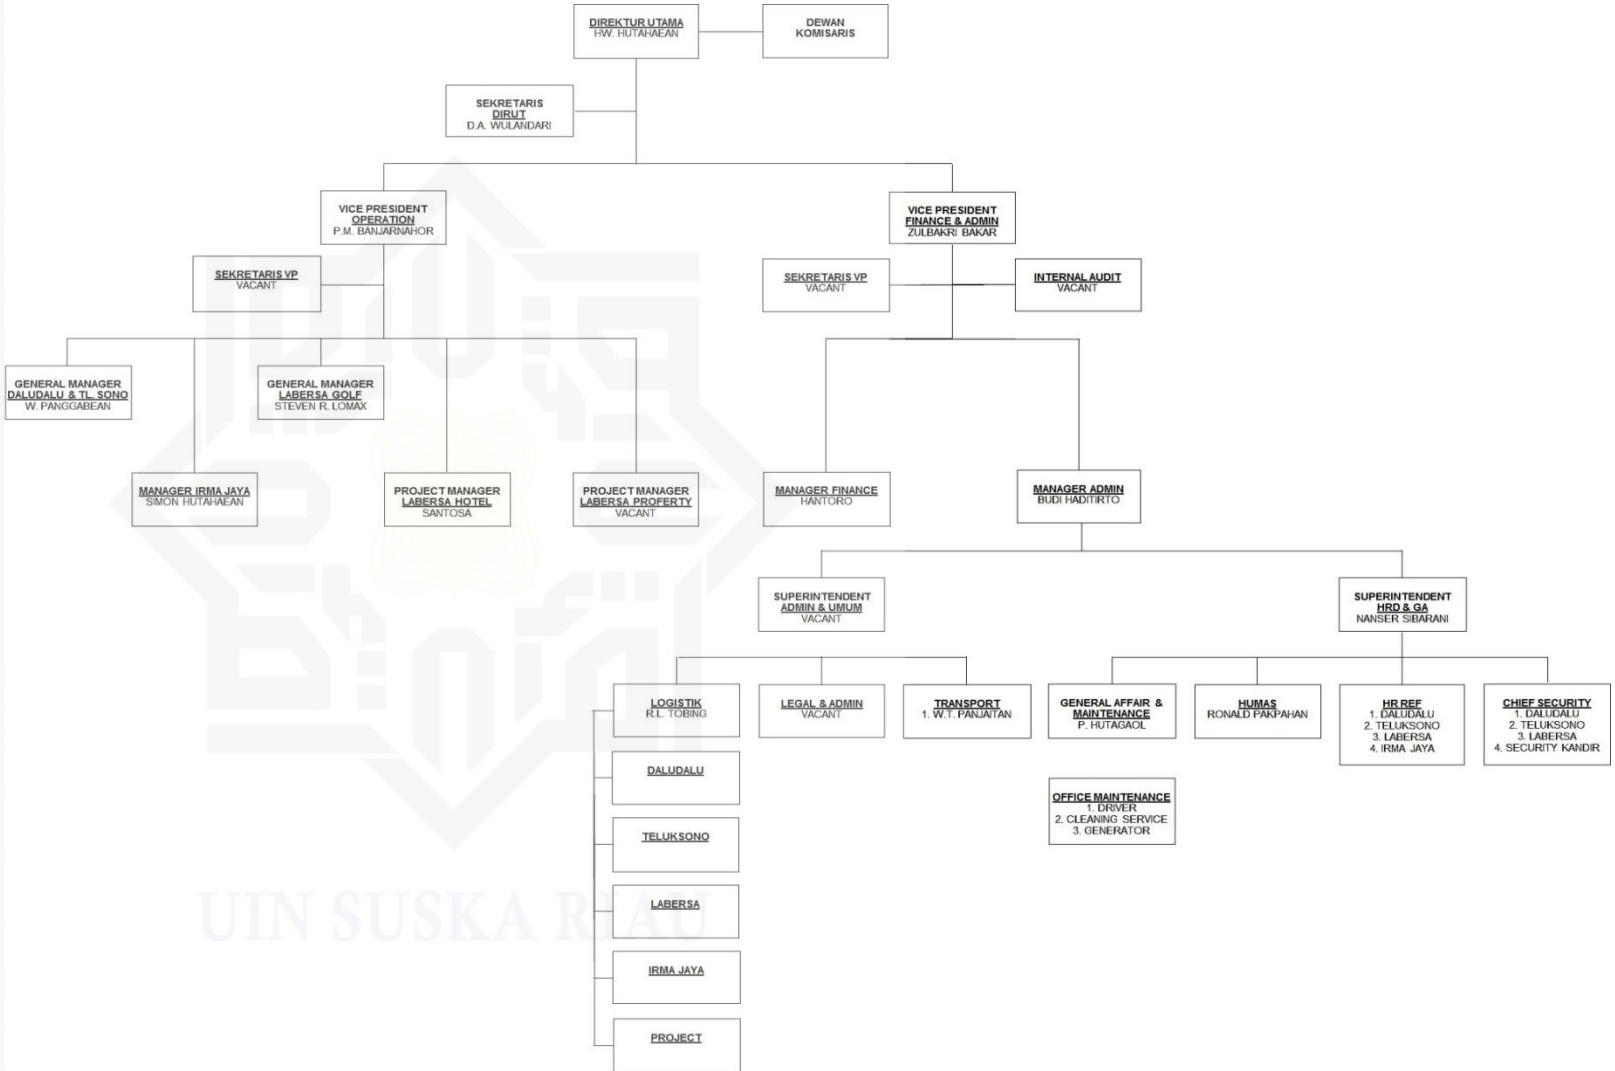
DIREKTUR UTAMA
HW. HUTAHAEAN

DEWAN KOMISARIS

SEKRETARIS DIRUT
D.A. WULANDARI

VICE PRESIDENT OPERATION
P.M. BANJARNAHOR

VICE PRESIDENT FINANCE & ADMIN
ZULBAKRI BAKAR

SEKRETARIS VP
VACANT

SEKRETARIS VP
VACANT

INTERNAL AUDIT
VACANT

GENERAL MANAGER DALUDALU & TL. SONO
W. PANGGABEAN

GENERAL MANAGER LABERSA GOLF
STEVEN R. LOMAX

MANAGER IRMA JAYA
SIMON HUTAHAEAN

PROJECT MANAGER LABERSA HOTEL
SANTOSA

PROJECT MANAGER LABERSA PROFERTY
VACANT

MANAGER FINANCE
HANTORO

MANAGER ADMIN
BUDI HADITIRTO

SUPERINTENDENT ADMIN & UMUM
VACANT

SUPERINTENDENT HRD & GA
NANSER SIBARANI

LOGISTIK
R.L. TOBING

LEGAL & ADMIN
VACANT

TRANSPORT
1. W.T. PANJAITAN

GENERAL AFFAIR & MAINTENANCE
P. HUTAGAOL

HUMAS
RONALD PAKPAHAN

HR REF
1. DALUDALU
2. TELUKSONO
3. LABERSA
4. IRMA JAYA

CHIEF SECURITY
1. DALUDALU
2. TELUKSONO
3. LABERSA
4. SECURITY KANDIR

OFFICE MAINTENANCE
1. DRIVER
2. CLEANING SERVICE
3. GENERATOR

DALUDALU

TELUKSONO

LABERSA

IRMA JAYA

PROJECT

UIN SUSKA RIAU